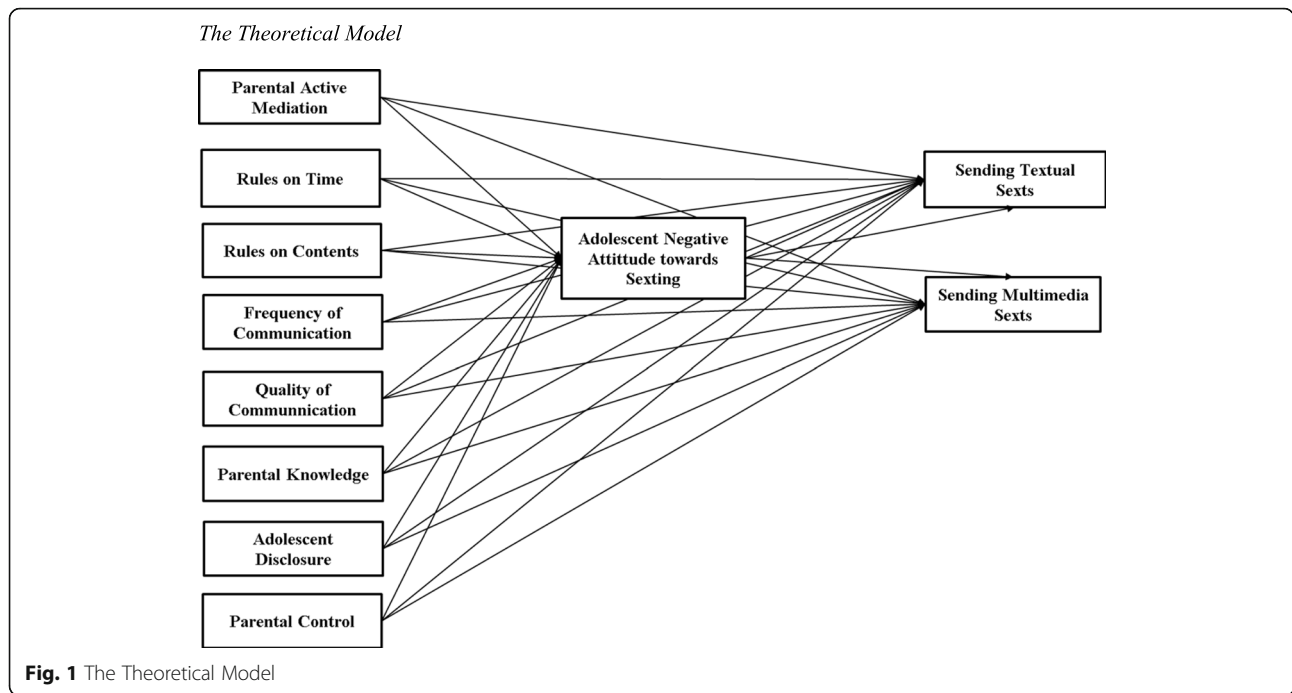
The Theoretical Model

Parental Active Mediation

Rules on Time

Rules on Contents

Frequency of Communication

Quality of Communnication

Parental Knowledge

Adolescent Disclosure

Parental Control

Adolescent Negative Attitude towards Sexting

Sending Textual Sexts

Sending Multimedia Sexts

Fig. 1 The Theoretical Model